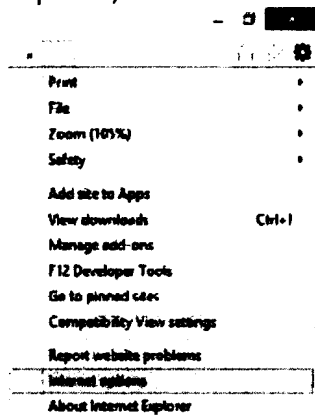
Print
File
Zoom (105%)
Safety
Add site to Apps
View downloads Ctrl+J
Manage add-ons
F12 Developer Tools
Go to pinned sites
Compatibility View settings
Report website problems
Internet options
About Internet Explorer